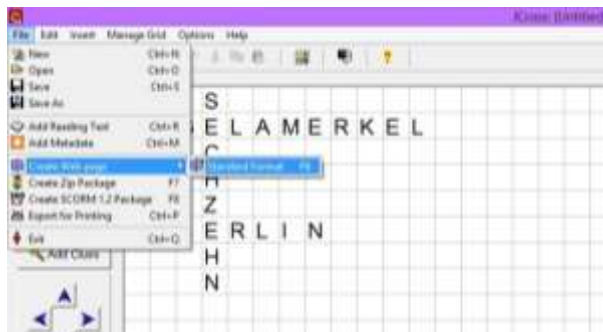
Kcross Untitled

File Edit Insert Manage Grid Options Help

New Ctrl+N
Open Ctrl+O
Save Ctrl+S
Save As
Add Reading Text Ctrl+R
Add Metadata Ctrl+M
Create Web page
Create Zip Package F7
Create SCORM 1.2 Package F8
Export for Printing Ctrl+P
Exit Ctrl+Q

Standard format F6

Add Clues

S
E L A M E R K E L
C
H
Z
E R L I N
H
N